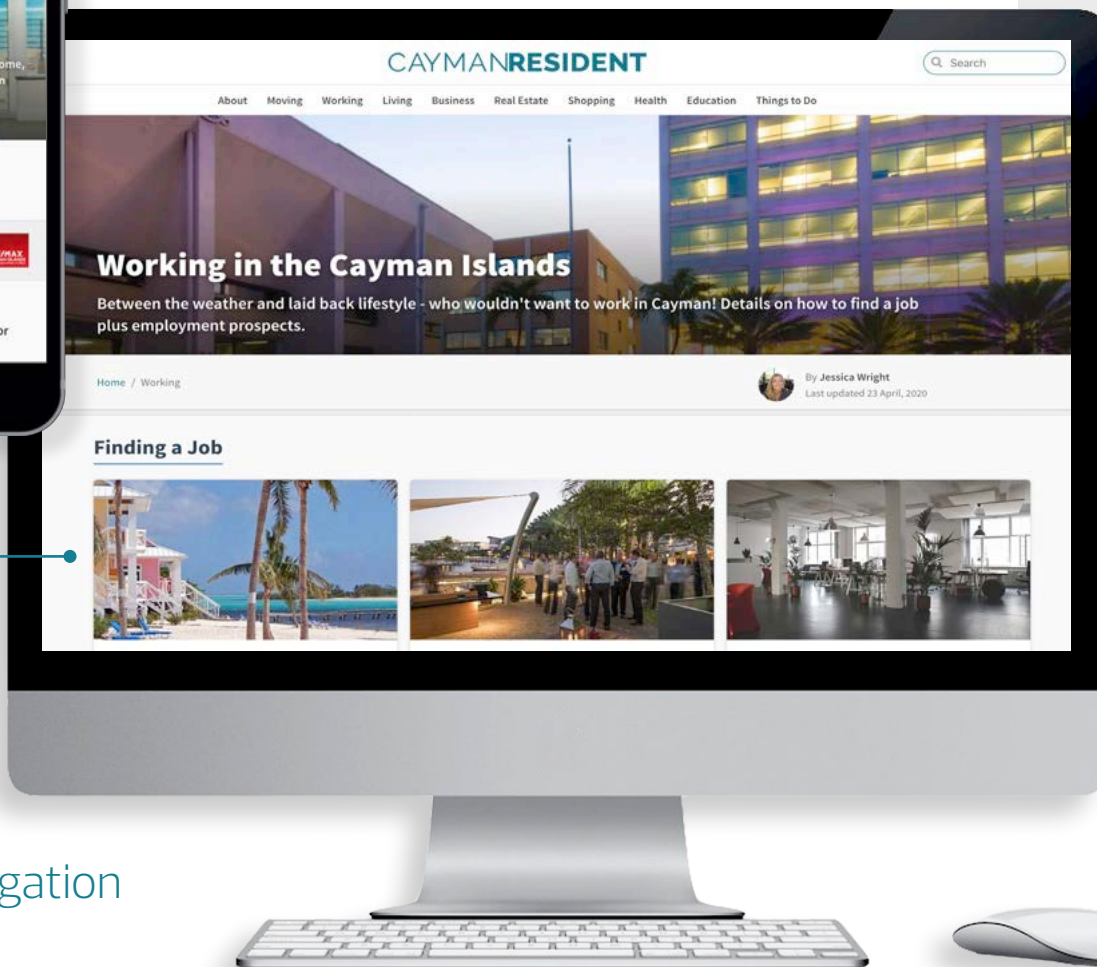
ome,
n

or

CAYMANRESIDENT

Search

About Moving Working Living Business Real Estate Shopping Health Education Things to Do

Working in the Cayman Islands

Between the weather and laid back lifestyle - who wouldn't want to work in Cayman! Details on how to find a job plus employment prospects.

Home / Working

By Jessica Wright
Last updated 23 April, 2020

Finding a Job

gation